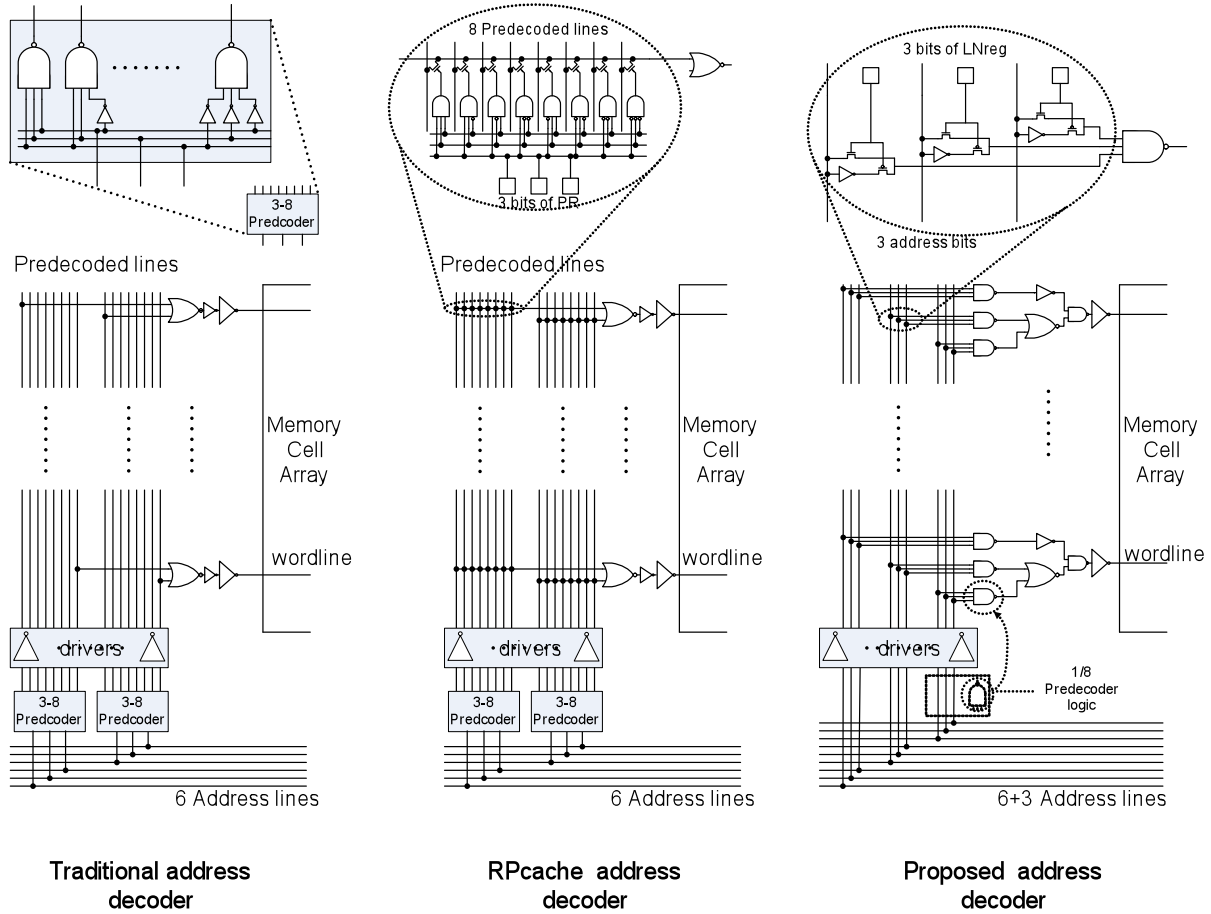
3-8 Predcoder

Predecoded lines

Memory Cell Array

wordline

drivers

3-8 Predcoder

3-8 Predcoder

6 Address lines

Traditional address decoder

8 Predecoded lines

3 bits of P.R

Predecoded lines

Memory Cell Array

wordline

drivers

3-8 Predcoder

3-8 Predcoder

6 Address lines

RPcache address decoder

3 bits of LNreg

3 address bits

Memory Cell Array

wordline

drivers

1/8 Predecoder logic

6+3 Address lines

Proposed address decoder